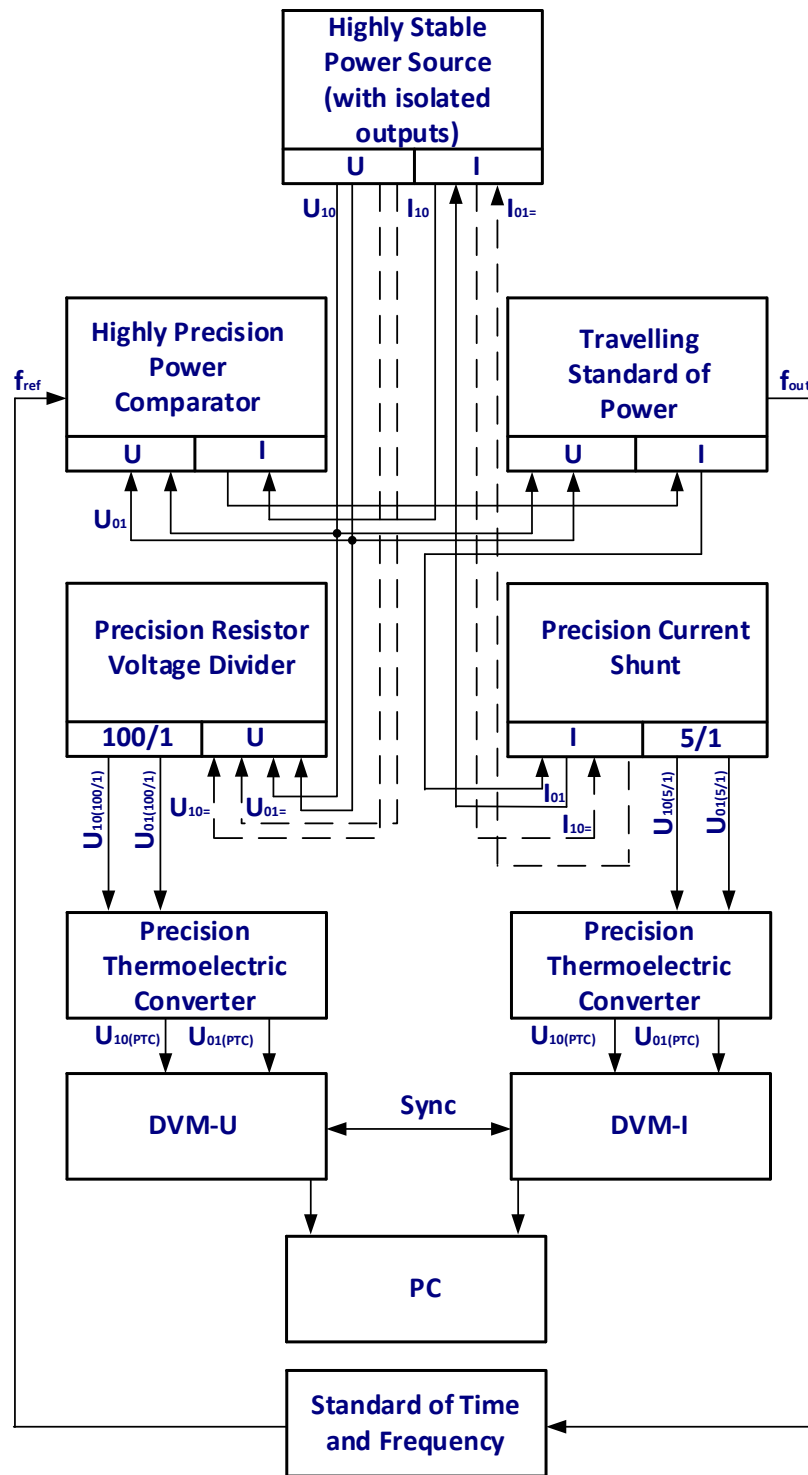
Highly Stable Power Source (with isolated outputs)

U

I

$U_{10}$

$I_{10}$

$I_{01=}$

$f_{ref}$

Highly Precision Power Comparator

U

I

Travelling Standard of Power

$f_{out}$

U

I

$U_{01}$

Precision Resistor Voltage Divider

100/1

U

Precision Current Shunt

I

5/1

$U_{10(100/1)}$

$U_{01(100/1)}$

$U_{10=}$

$U_{01=}$

$I_{01}$

$I_{10=}$

$U_{10(5/1)}$

$U_{01(5/1)}$

Precision Thermoelectric Converter

Precision Thermoelectric Converter

$U_{10(PTC)}$

$U_{01(PTC)}$

$U_{10(PTC)}$

$U_{01(PTC)}$

DVM-U

Sync

DVM-I

PC

Standard of Time and Frequency